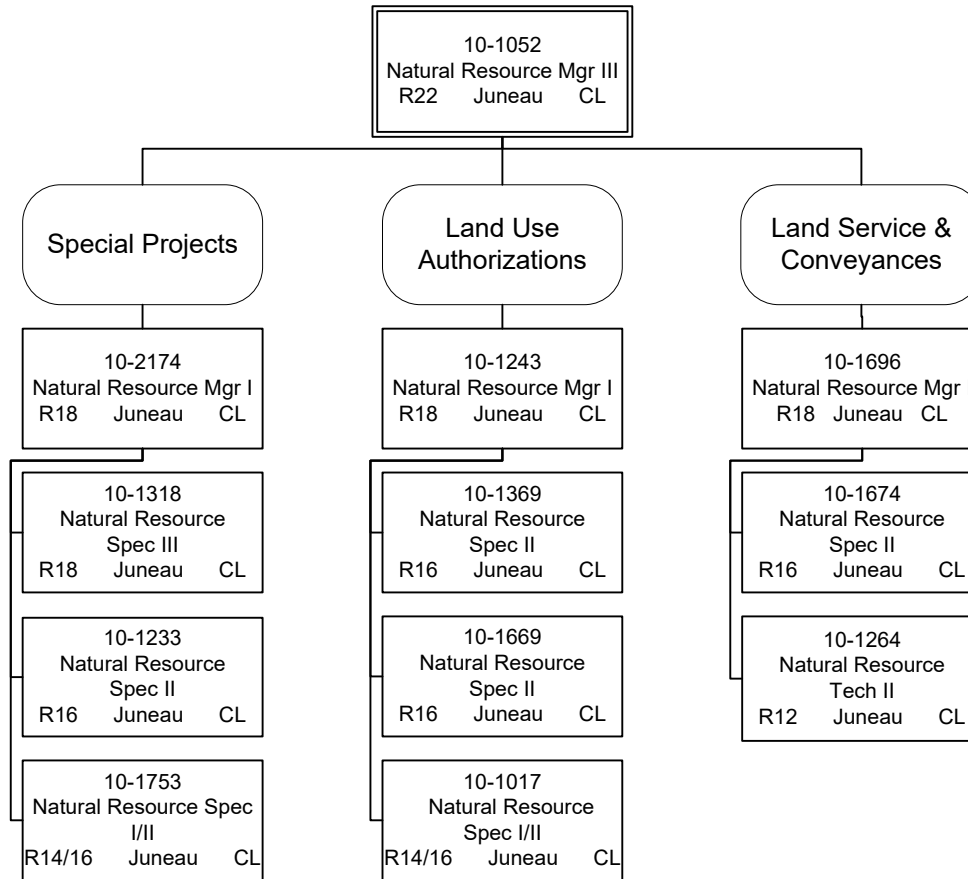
10-1052
Natural Resource Mgr III
R22 Juneau CL

Special Projects

10-2174
Natural Resource Mgr I
R18 Juneau CL

10-1318
Natural Resource Spec III
R18 Juneau CL

10-1233
Natural Resource Spec II
R16 Juneau CL

10-1753
Natural Resource Spec I/II
R14/16 Juneau CL

Land Use Authorizations

10-1243
Natural Resource Mgr I
R18 Juneau CL

10-1369
Natural Resource Spec II
R16 Juneau CL

10-1669
Natural Resource Spec II
R16 Juneau CL

10-1017
Natural Resource Spec I/II
R14/16 Juneau CL

Land Service & Conveyances

10-1696
Natural Resource Mgr
R18 Juneau CL

10-1674
Natural Resource Spec II
R16 Juneau CL

10-1264
Natural Resource Tech II
R12 Juneau CL